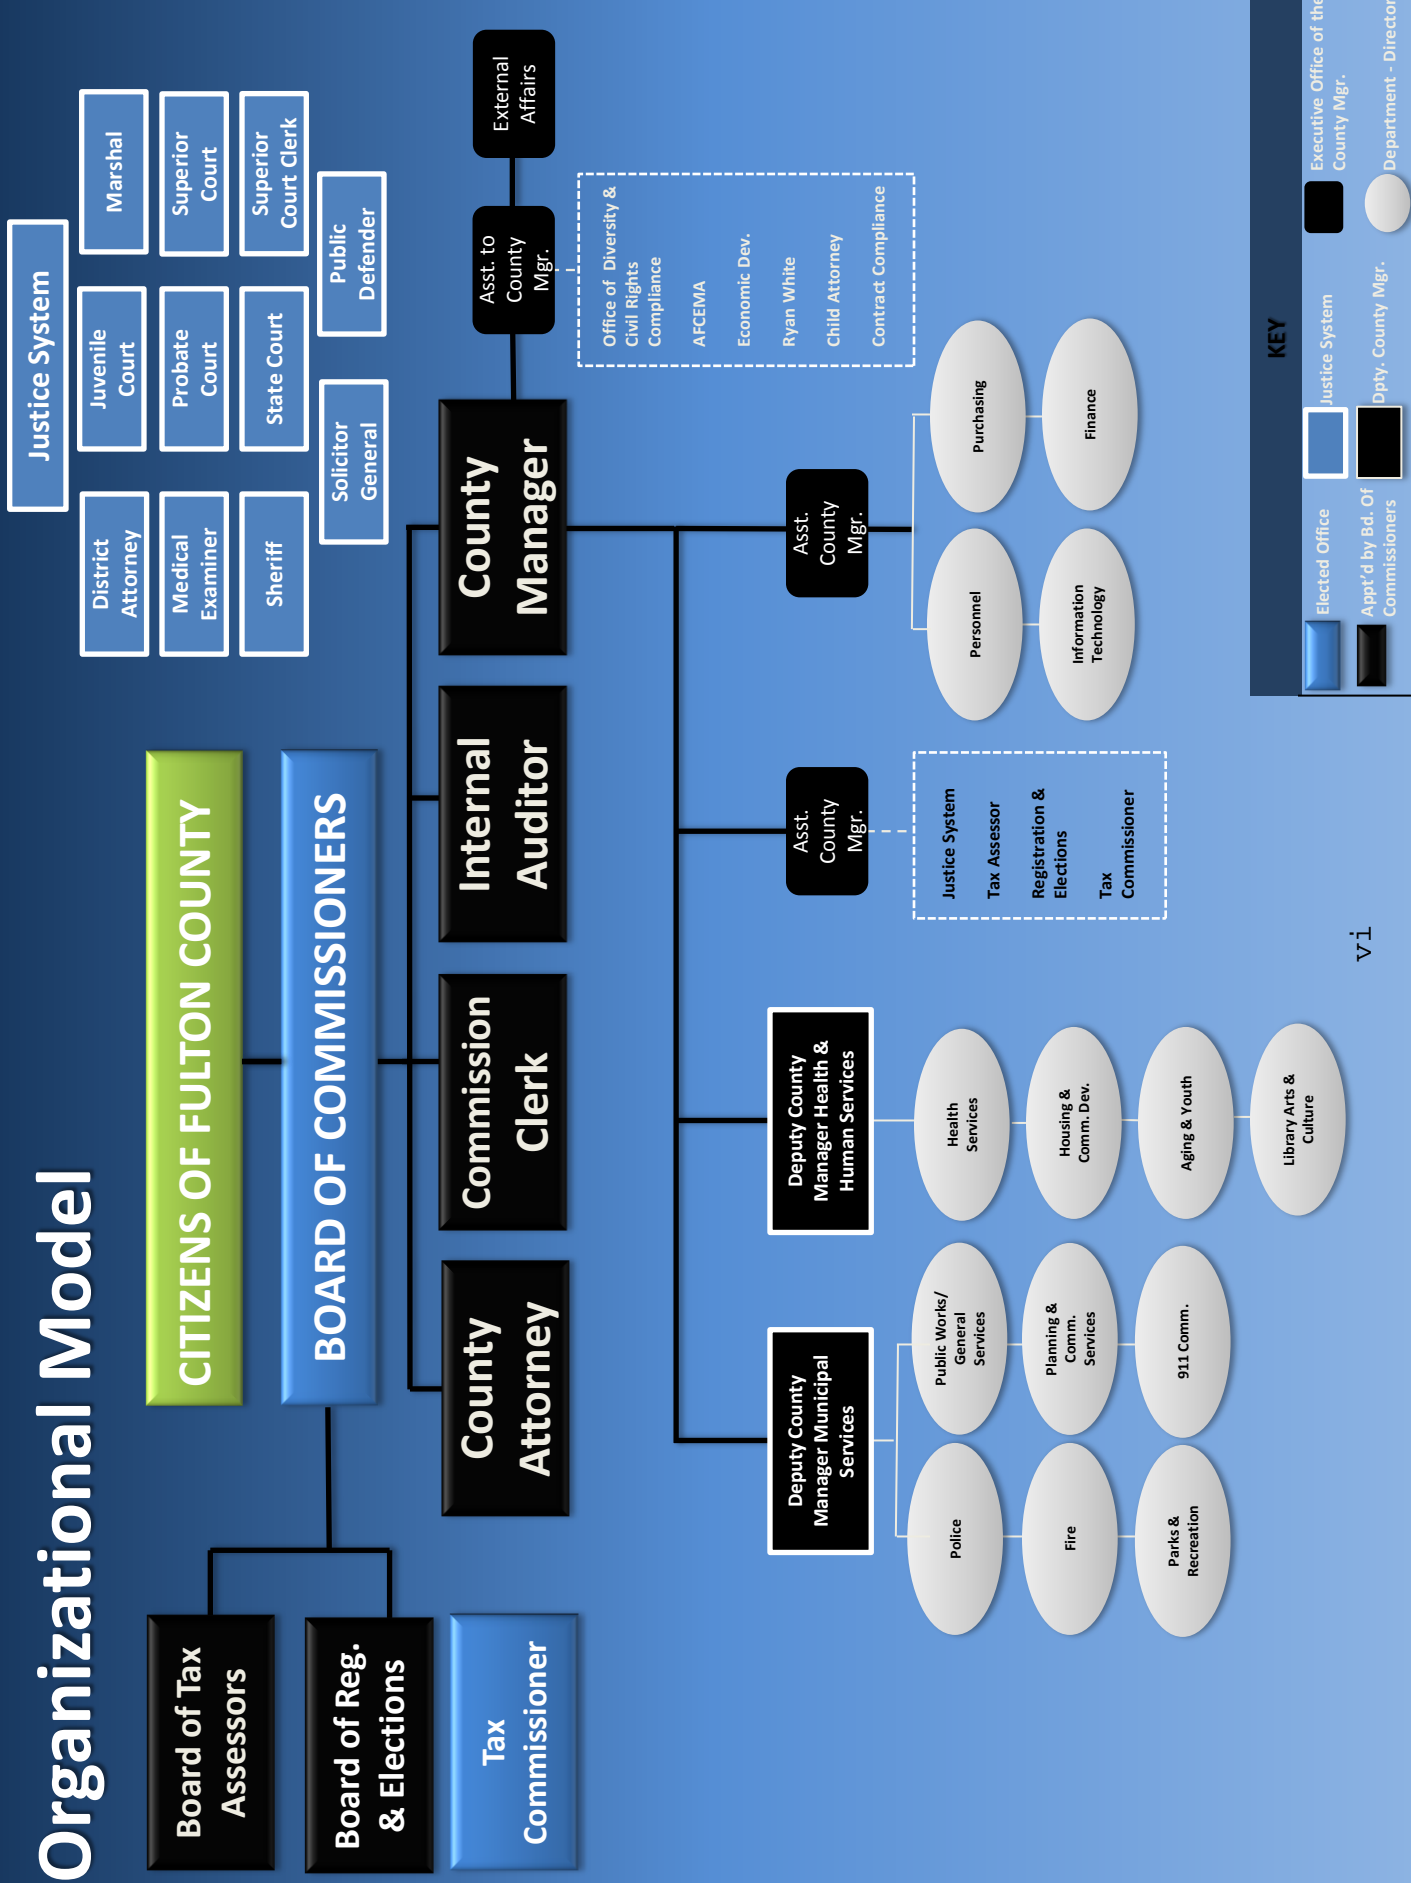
Organizational Model

CITIZENS OF FULTON COUNTY

BOARD OF COMMISSIONERS

Board of Tax Assessors

Board of Reg. & Elections

Tax Commissioner

County Attorney

Commission Clerk

Internal Auditor

County Manager

Justice System

District Attorney

Juvenile Court

Marshal

Medical Examiner

Probate Court

Superior Court

Sheriff

State Court

Superior Court Clerk

Solicitor General

Public Defender

External Affairs

Asst. to County Mgr.

Office of Diversity & Civil Rights Compliance

AFCEMA

Economic Dev.

Ryan White

Child Attorney

Contract Compliance

Asst. County Mgr.

Personnel

Purchasing

Information Technology

Finance

Asst. County Mgr.

Justice System

Tax Assessor

Registration & Elections

Tax Commissioner

Deputy County Manager Health & Human Services

Health Services

Housing & Comm. Dev.

Aging & Youth

Library Arts & Culture

Deputy County Manager Municipal Services

Public Works/ General Services

Police

Planning & Comm. Services

Fire

911 Comm.

Parks & Recreation

vi

KEY

Elected Office

Justice System

Executive Office of the County Mgr.

Appt'd by Bd. Of Commissioners

Dpty. County Mgr.

Department - Director